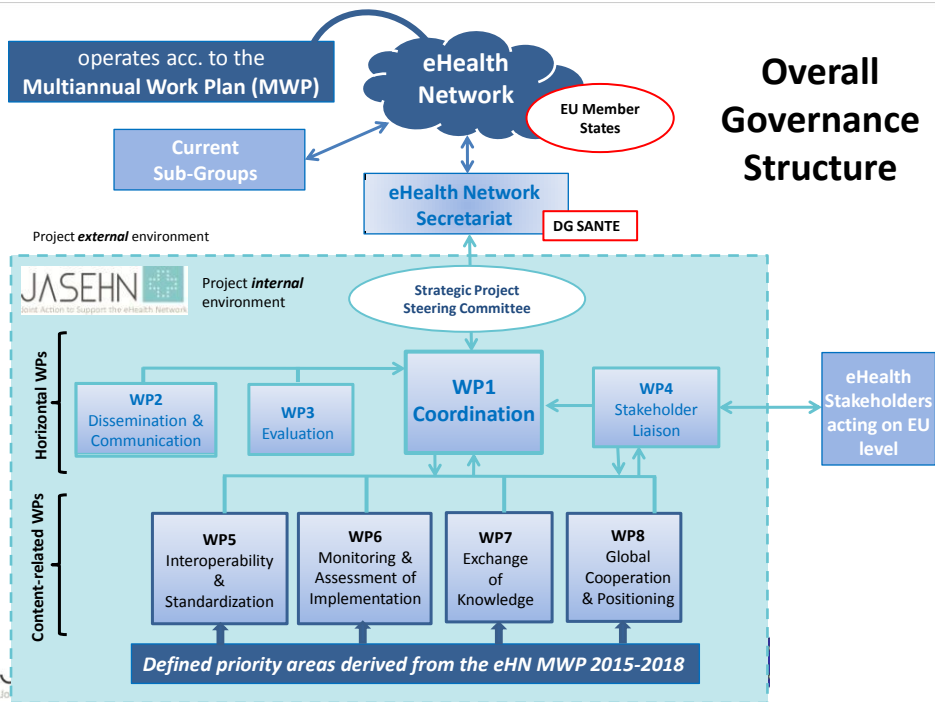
operates acc. to the
**Multiannual Work Plan (MWP)**

eHealth Network

EU Member States

Overall Governance Structure

Current Sub-Groups

eHealth Network Secretariat

DG SANTE

Project *external* environment

JASEHN
Joint Action to Support the eHealth Network

Project *internal* environment

Strategic Project Steering Committee

Horizontal WPs

WP2
Dissemination & Communication

WP3
Evaluation

WP1
Coordination

WP4
Stakeholder Liaison

eHealth Stakeholders acting on EU level

Content-related WPs

WP5
Interoperability & Standardization

WP6
Monitoring & Assessment of Implementation

WP7
Exchange of Knowledge

WP8
Global Cooperation & Positioning

*Defined priority areas derived from the eHN MWP 2015-2018*